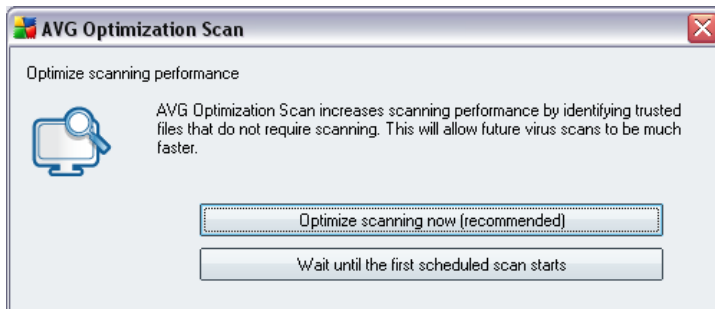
AVG Optimization Scan

Optimize scanning performance

AVG Optimization Scan increases scanning performance by identifying trusted files that do not require scanning. This will allow future virus scans to be much faster.

Optimize scanning now (recommended)

Wait until the first scheduled scan starts